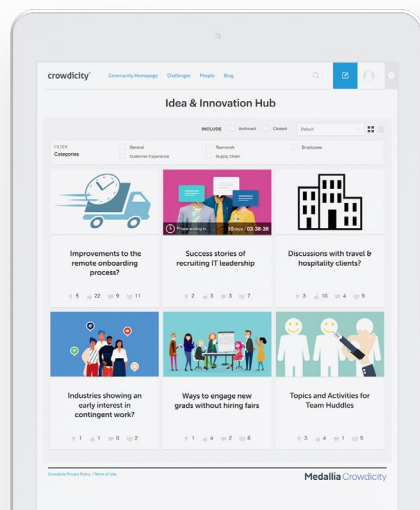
crowdicity

Community Homepage Challenges People Blog

Idea & Innovation Hub

INCLUDE Archived Closed Default

FILTER
Categories

General
Customer Experience
Teamwork
Supply Chain
Employees

Improvements to the remote onboarding process?

5 22 9 11

Phase ending in 10 mins 03:38:38

Success stories of recruiting IT leadership

2 3 3 7

Discussions with travel & hospitality clients?

3 10 4 9

Industries showing an early interest in contingent work?

1 1 0 2

Ways to engage new grads without hiring fairs

1 4 2 6

Topics and Activities for Team Huddles

3 4 1 5

Crowdicity Privacy Policy | Terms of Use

Medallia Crowdicity